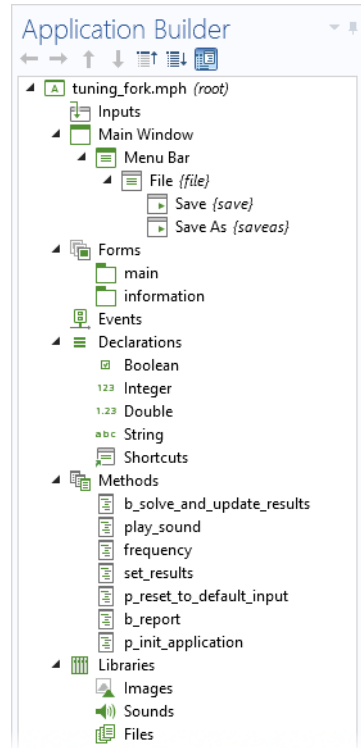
Application Builder

tuning_fork.mph *(root)*
Inputs
Main Window
Menu Bar
File *{file}*
Save *{save}*
Save As *{saveas}*
Forms
main
information
Events
Declarations
Boolean
123 Integer
1.23 Double
abc String
Shortcuts
Methods
b_solve_and_update_results
play_sound
frequency
set_results
p_reset_to_default_input
b_report
p_init_application
Libraries
Images
Sounds
Files